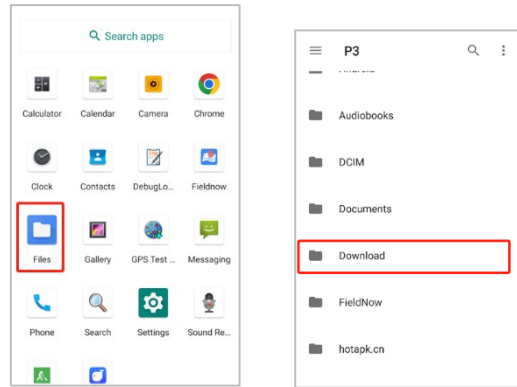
Search apps

Calculator
Calendar
Camera
Chrome
Clock
Contacts
DebugLo...
Fieldnow
Files
Gallery
GPS Test ...
Messaging
Phone
Search
Settings
Sound Re...

P3

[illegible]
Audiobooks
DCIM
Documents
Download
FieldNow
hotapk.cn